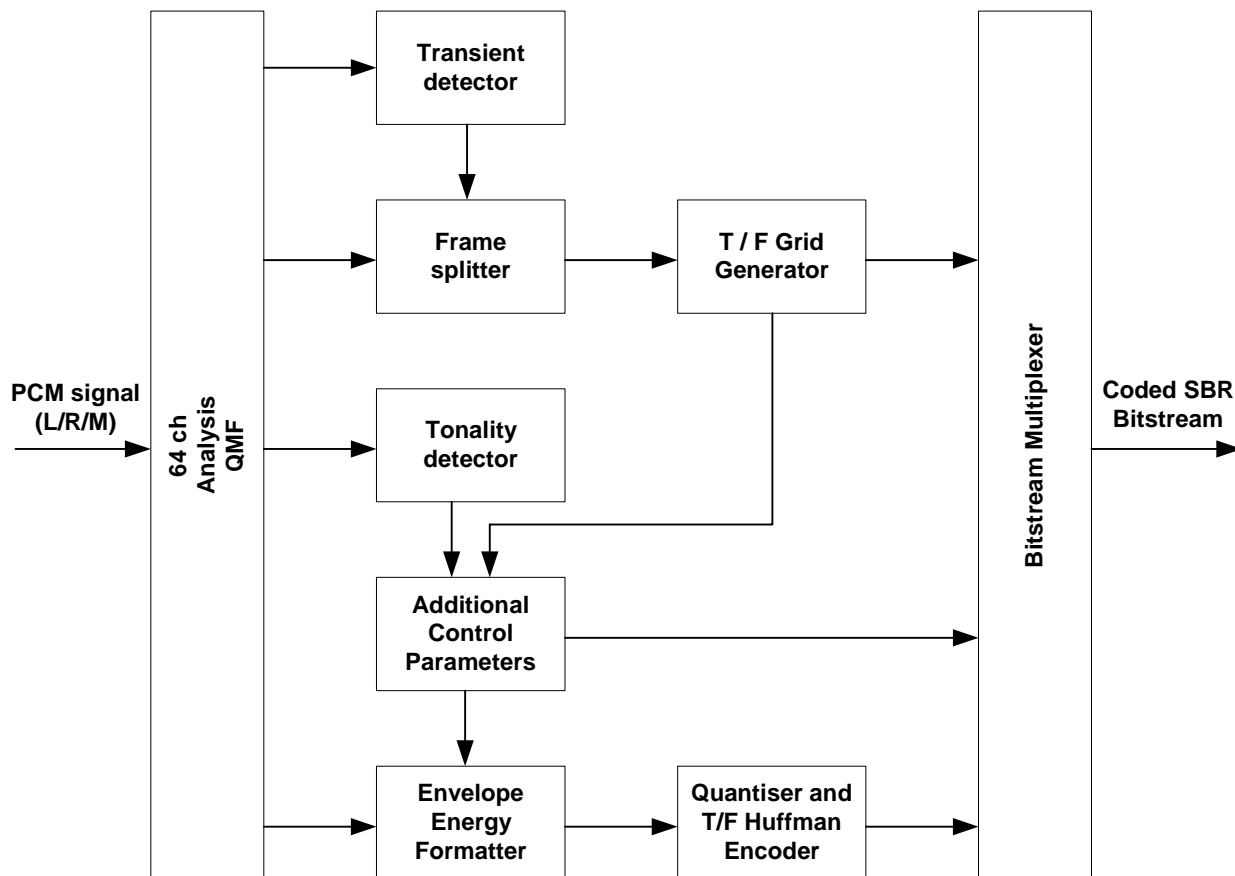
PCM signal (L/R/M)

64 ch Analysis QMF

Transient detector

Frame splitter

T / F Grid Generator

Tonality detector

Additional Control Parameters

Envelope Energy Formatter

Quantiser and T/F Huffman Encoder

Bitstream Multiplexer

Coded SBR Bitstream